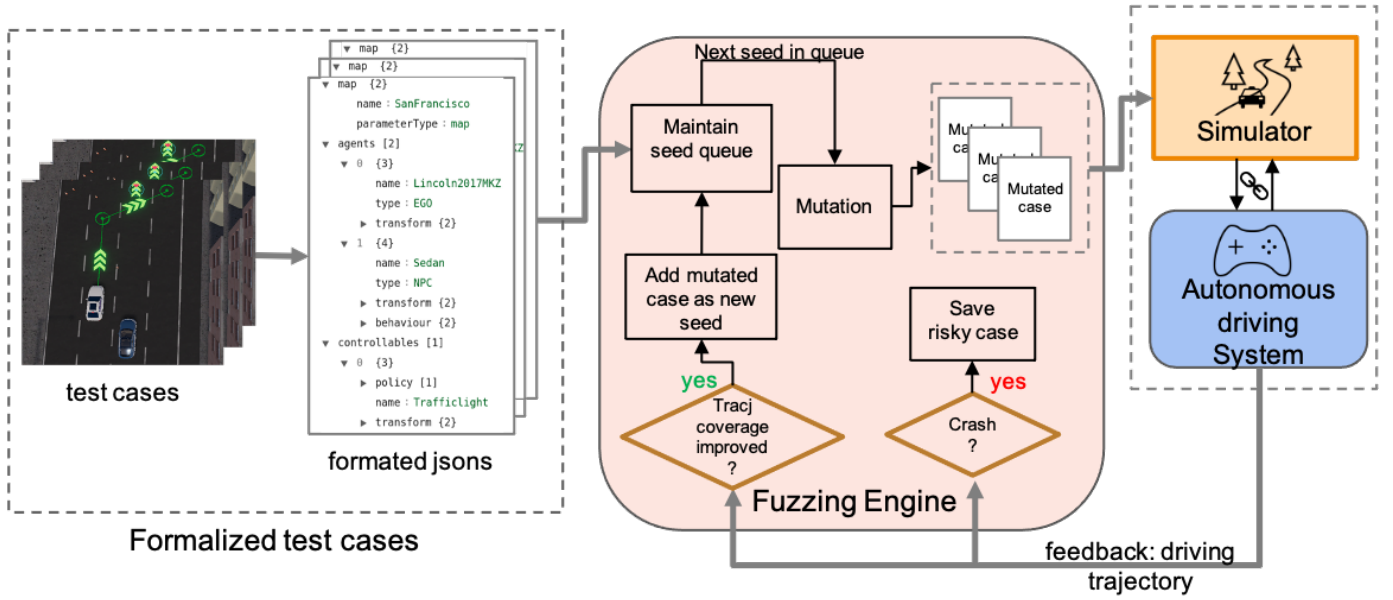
test cases

▼ map {2}
▼ map {2}
▼ map {2}
name : SanFrancisco
parameterType : map
▼ agents [2]
▼ 0 {3}
name : Lincoln2017MKZ
type : EGO
▶ transform {2}
▼ 1 {4}
name : Sedan
type : NPC
▶ transform {2}
▶ behaviour {2}
▼ controllables [1]
▼ 0 {3}
▶ policy [1]
name : Trafficlight
▶ transform {2}

formated jsons

Formalized test cases

Next seed in queue

Maintain seed queue

Mutation

Muta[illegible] ca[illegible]

Mut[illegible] ca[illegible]

Mutated case

Add mutated case as new seed

Save risky case

yes

Tracj coverage improved ?

yes

Crash ?

Fuzzing Engine

Simulator

Autonomous driving System

feedback: driving trajectory